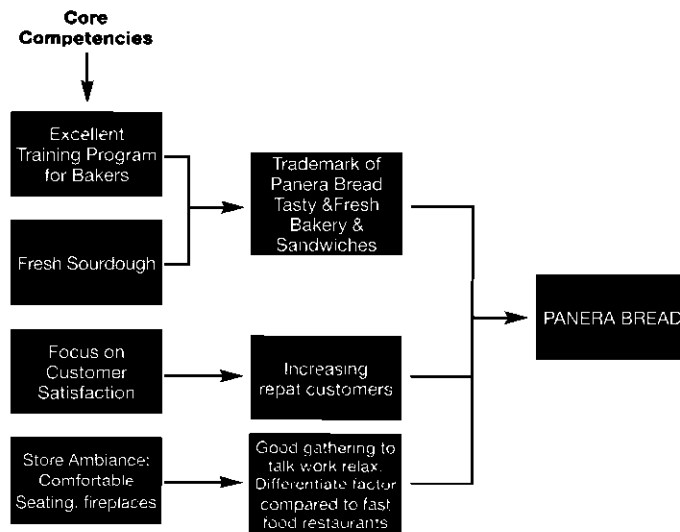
Core Competencies

Excellent Training Program for Bakers

Fresh Sourdough

Trademark of Panera Bread Tasty &Fresh Bakery & Sandwiches

Focus on Customer Satisfaction

Increasing repat customers

Store Ambiance: Comfortable Seating, fireplaces

Good gathering to talk work relax. Differentiate factor compared to fast food restaurants

PANERA BREAD